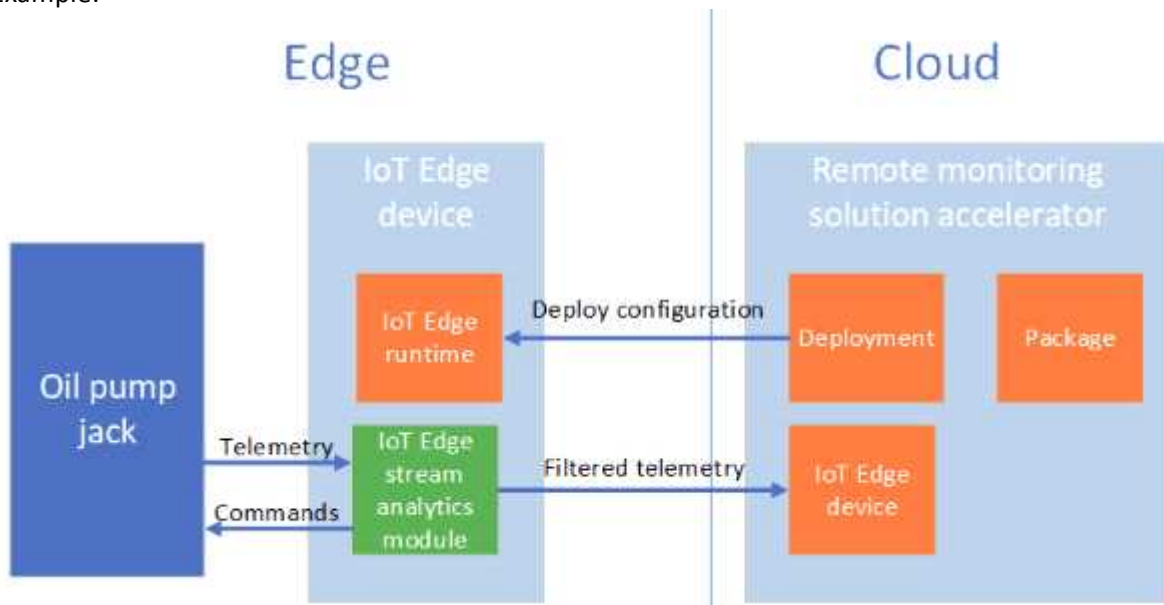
example:

Edge

Cloud

IoT Edge device

Remote monitoring solution accelerator

Oil pump jack

IoT Edge runtime

Deploy configuration

Deployment

Package

Telemetry

IoT Edge stream analytics module

Filtered telemetry

IoT Edge device

Commands